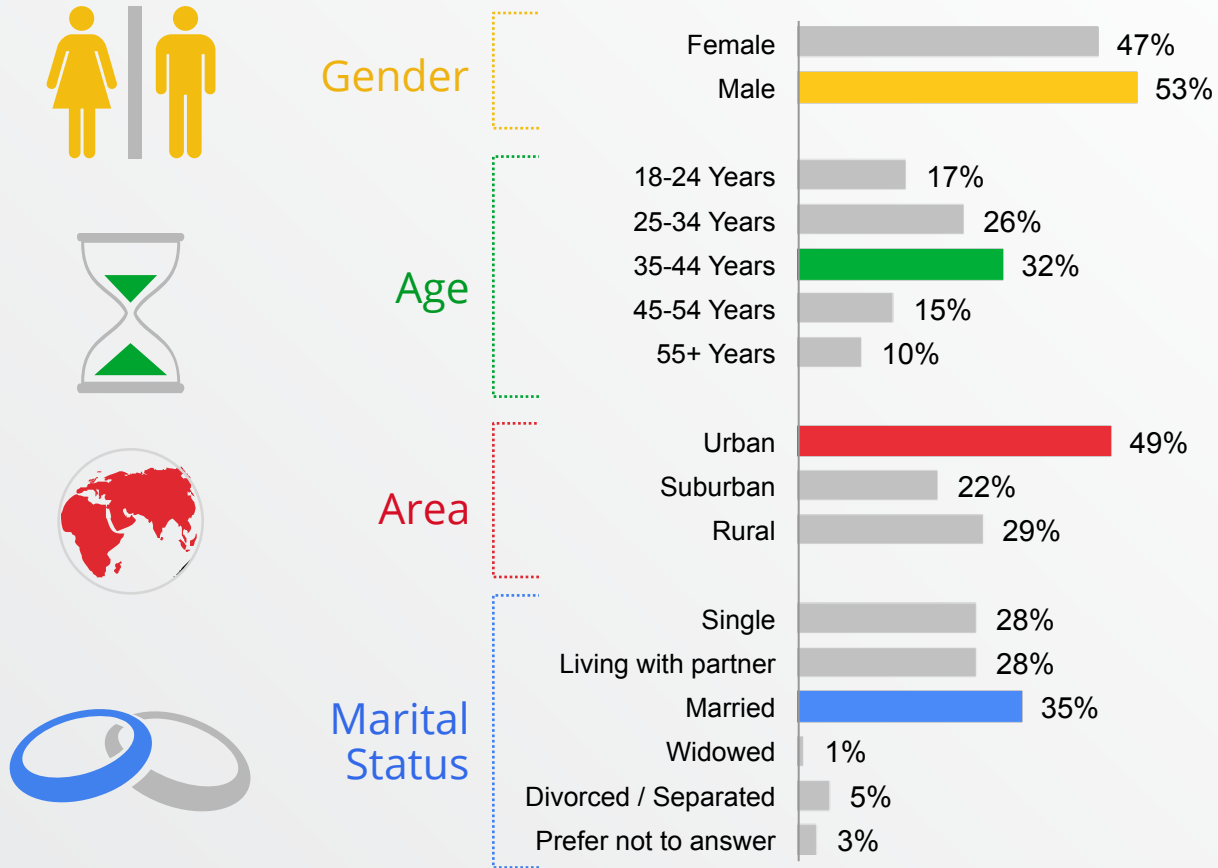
Gender

Female 47%
Male 53%

Age

18-24 Years 17%
25-34 Years 26%
35-44 Years 32%
45-54 Years 15%
55+ Years 10%

Area

Urban 49%
Suburban 22%
Rural 29%

Marital Status

Single 28%
Living with partner 28%
Married 35%
Widowed 1%
Divorced / Separated 5%
Prefer not to answer 3%